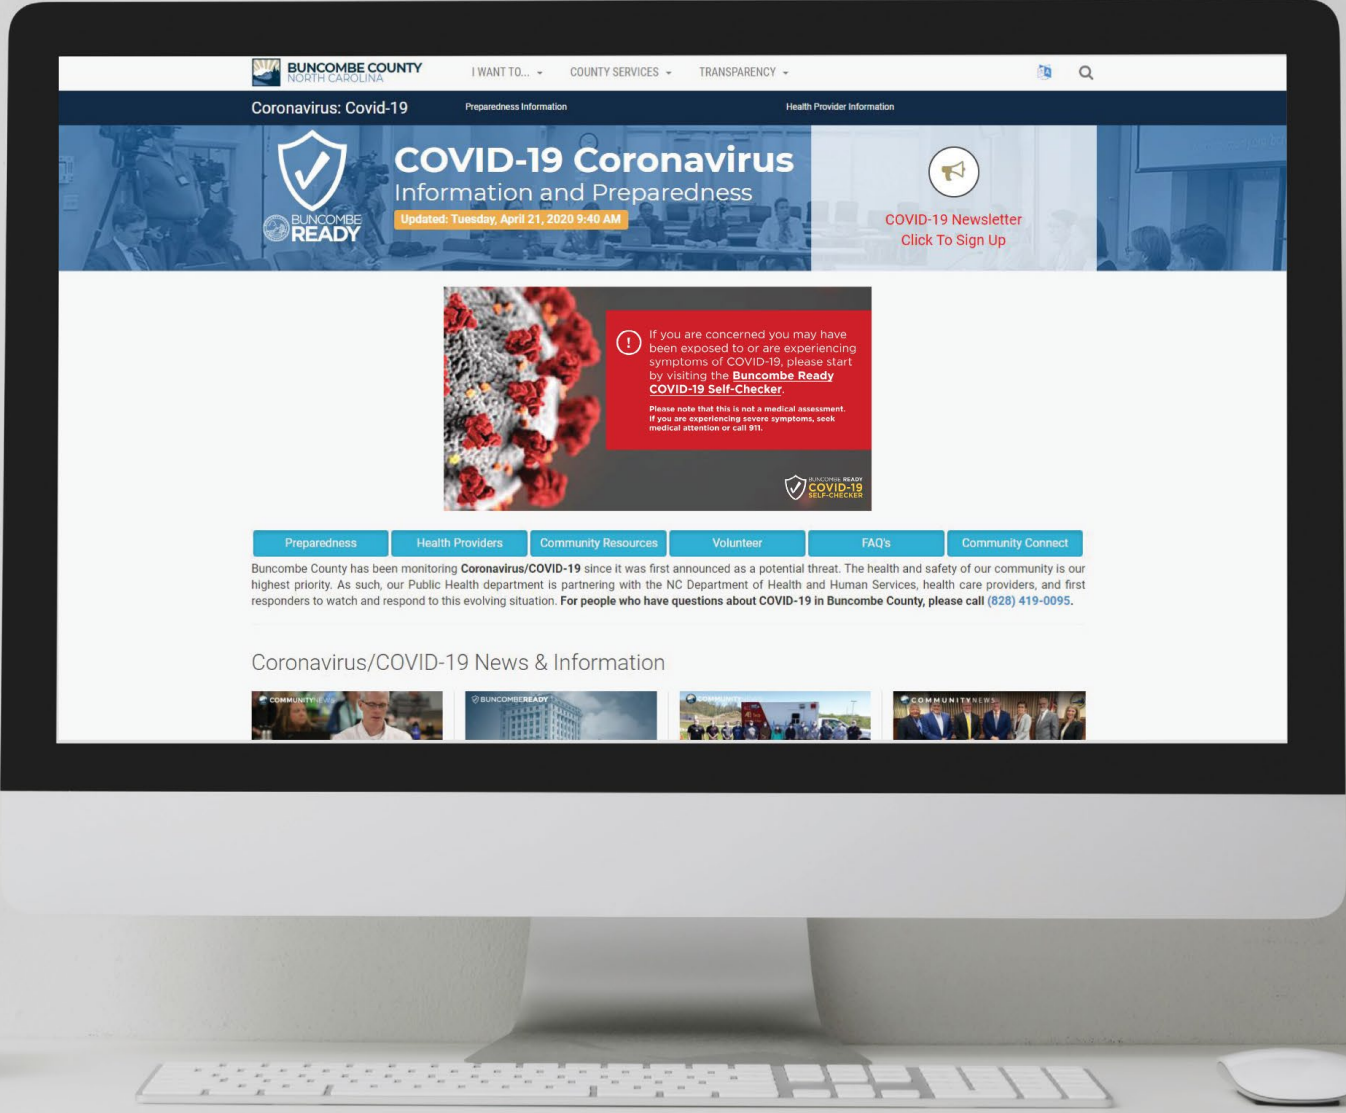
BUNCOMBE COUNTY
NORTH CAROLINA

I WANT TO... COUNTY SERVICES TRANSPARENCY

Coronavirus: Covid-19 Preparedness Information Health Provider Information

BUNCOMBE READY

COVID-19 Coronavirus
Information and Preparedness
Updated: Tuesday, April 21, 2020 9:40 AM

COVID-19 Newsletter
Click To Sign Up

If you are concerned you may have been exposed to or are experiencing symptoms of COVID-19, please start by visiting the Buncombe Ready COVID-19 Self-Checker.

Please note that this is not a medical assessment. If you are experiencing severe symptoms, seek medical attention or call 911.

BUNCOMBE READY COVID-19 SELF-CHECKER

Preparedness Health Providers Community Resources Volunteer FAQ's Community Connect

Buncombe County has been monitoring Coronavirus/COVID-19 since it was first announced as a potential threat. The health and safety of our community is our highest priority. As such, our Public Health department is partnering with the NC Department of Health and Human Services, health care providers, and first responders to watch and respond to this evolving situation. For people who have questions about COVID-19 in Buncombe County, please call (828) 419-0095.

Coronavirus/COVID-19 News & Information

COMMUNITY NEWS
BUNCOMBEREADY
COMMUNITY
COMMUNITY NEWS